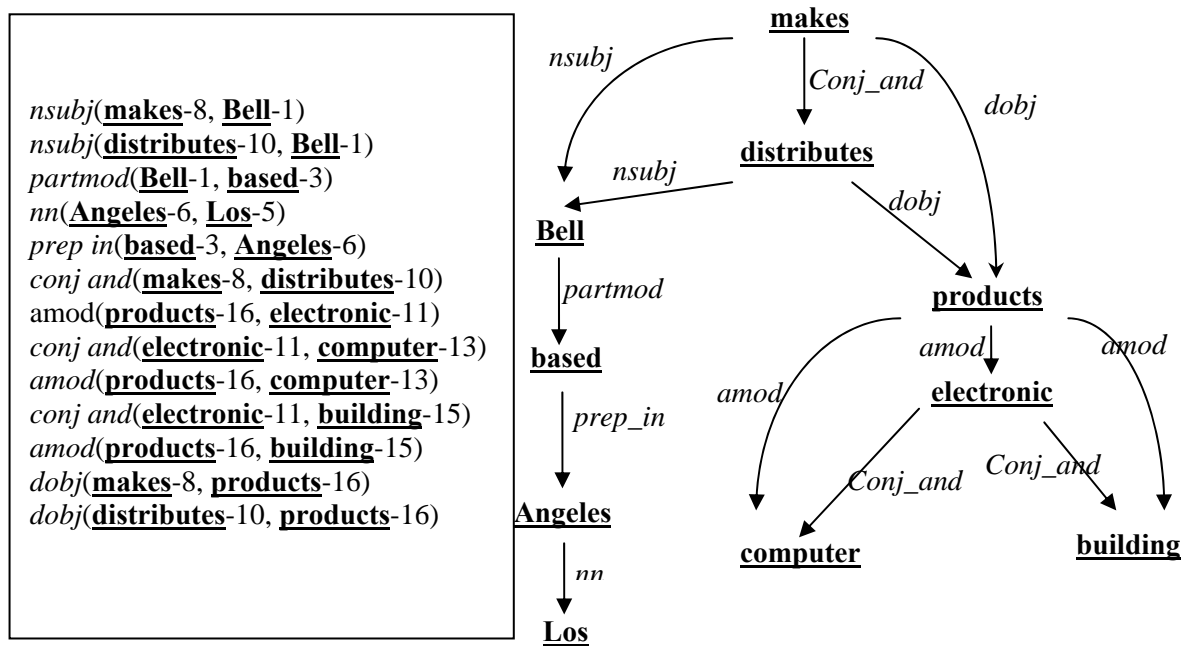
nsubj(makes-8, Bell-1)
nsubj(distributes-10, Bell-1)
partmod(Bell-1, based-3)
nn(Angeles-6, Los-5)
prep in(based-3, Angeles-6)
conj and(makes-8, distributes-10)
amod(products-16, electronic-11)
conj and(electronic-11, computer-13)
amod(products-16, computer-13)
conj and(electronic-11, building-15)
amod(products-16, building-15)
dobj(makes-8, products-16)
dobj(distributes-10, products-16)

makes
nsubj
Conj_and
dobj
distributes
nsubj
dobj
Bell
partmod
based
prep_in
Angeles
nn
Los
products
amod
amod
amod
electronic
Conj_and
Conj_and
computer
building